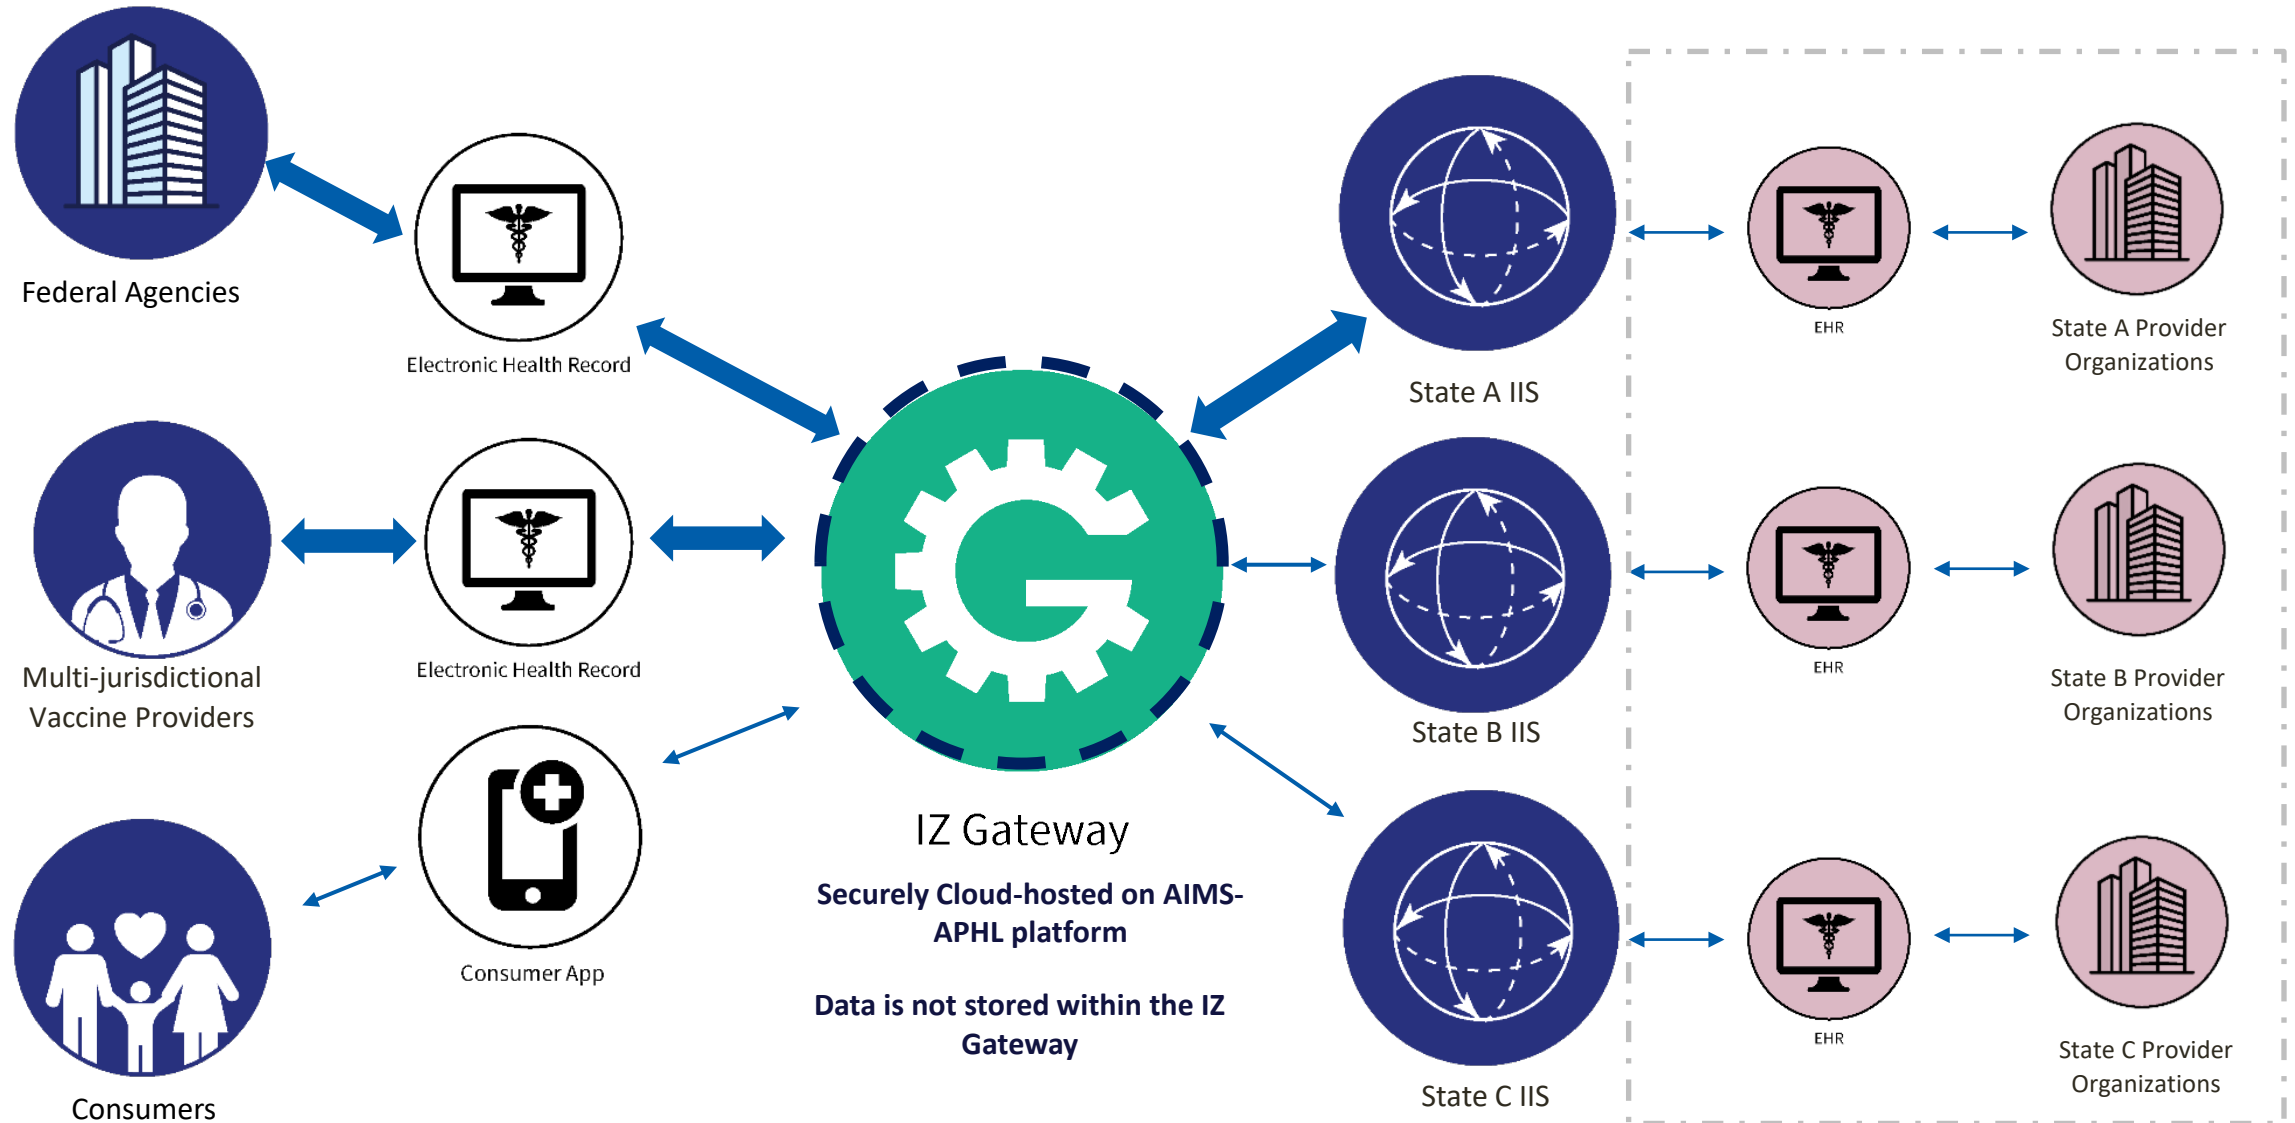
Federal Agencies

Electronic Health Record

Multi-jurisdictional Vaccine Providers

Electronic Health Record

Consumers

Consumer App

IZ Gateway

Securely Cloud-hosted on AIMS-APHL platform

Data is not stored within the IZ Gateway

State A IIS

State B IIS

State C IIS

EHR

State A Provider Organizations

EHR

State B Provider Organizations

EHR

State C Provider Organizations